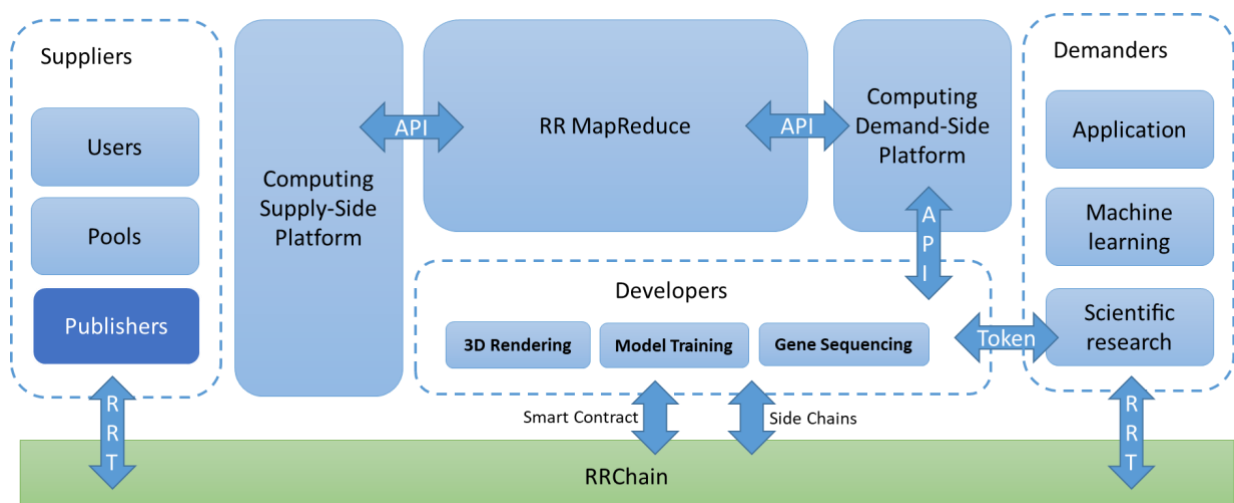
Suppliers

Users

Pools

Publishers

Computing Supply-Side Platform

API

RR MapReduce

API

Computing Demand-Side Platform

API

Demanders

Application

Machine learning

Scientific research

Developers

3D Rendering

Model Training

Gene Sequencing

Token

RRT

Smart Contract

Side Chains

RRT

RRChain